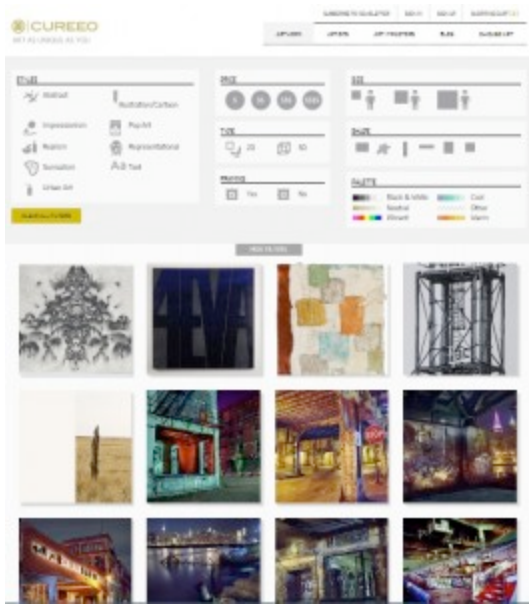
CUREEO

ART AS UNIQUE AS YOU

SUBSCRIBE TO NEWSLETTER | SIGN IN | SIGN UP | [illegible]

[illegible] | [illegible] | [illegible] | BLOG | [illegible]

STYLE

Abstract

Illustration/Cartoon

Impressionism

Pop Art

Realism

Representational

Surrealism

Text

Urban Art

PRICE

$ | $$ | $$$ | $$$$

TYPE

2D

3D

FRAMING

Yes

No

SIZE

SHAPE

PALETTE

Black & White

Cool

Neutral

Other

Vibrant

Warm

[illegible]

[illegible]